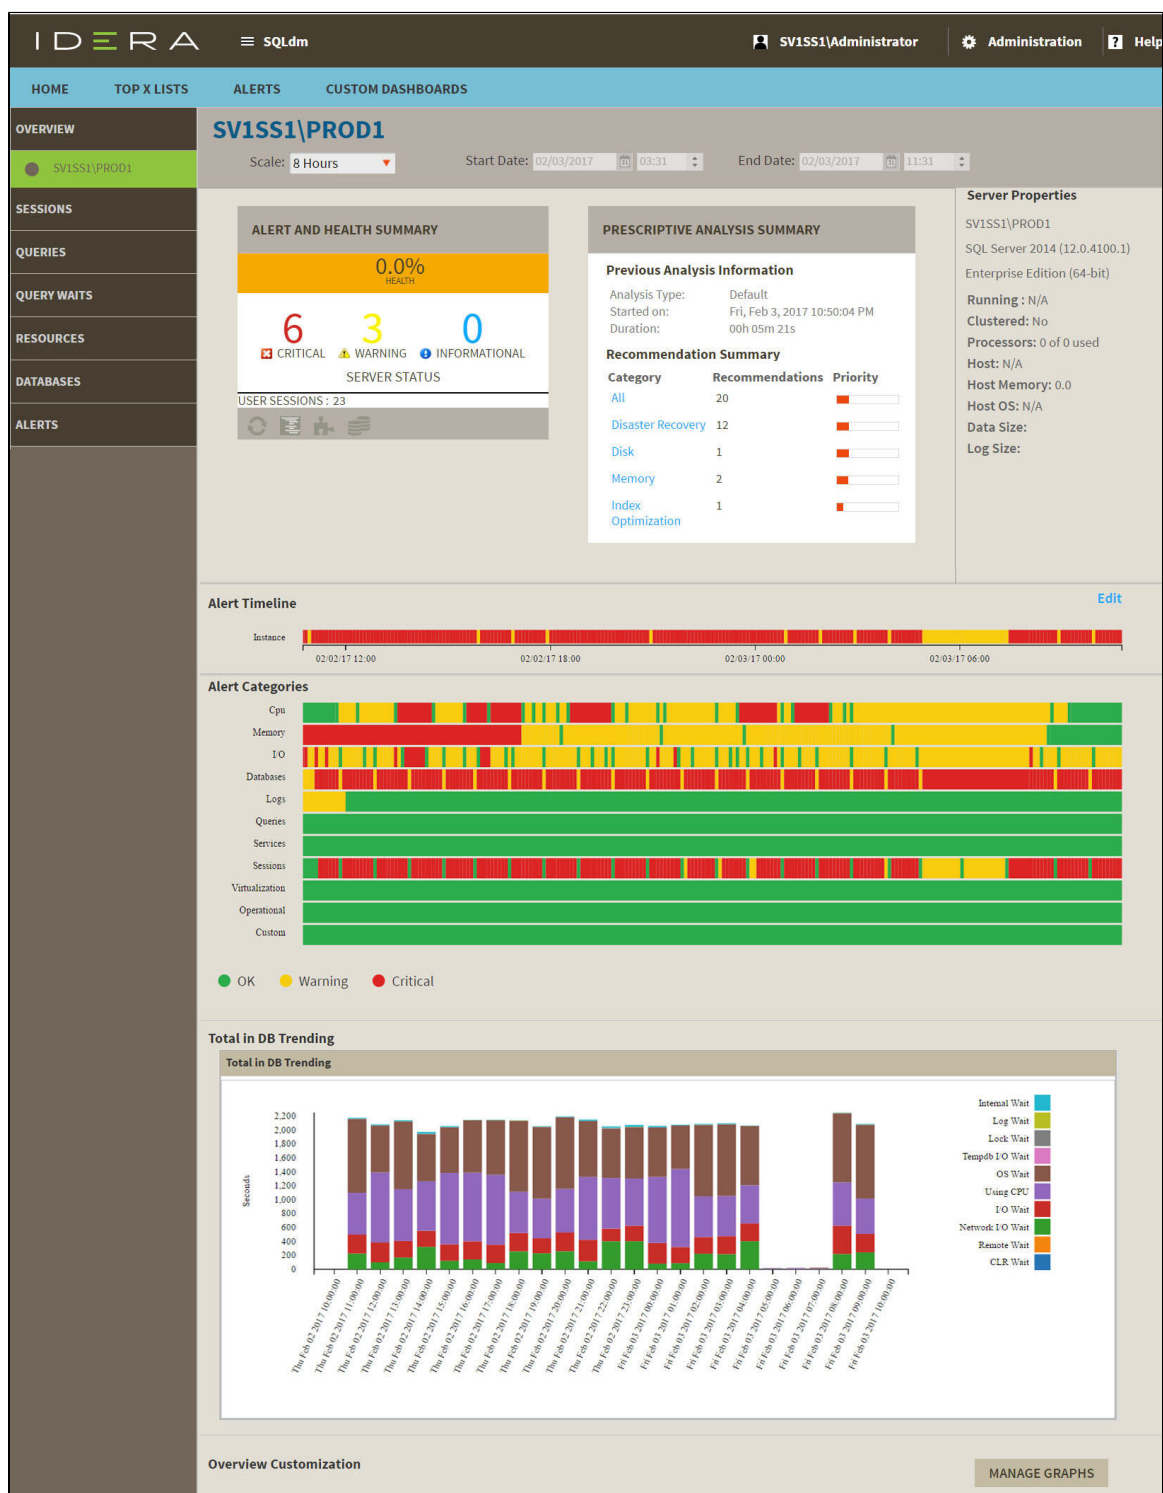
IDERA ≡ SQLdm SV1SS1\Administrator Administration Help

HOME TOP X LISTS ALERTS CUSTOM DASHBOARDS

OVERVIEW
SV1SS1\PROD1
SESSIONS
QUERIES
QUERY WAITS
RESOURCES
DATABASES
ALERTS

SV1SS1\PROD1
Scale: 8 Hours Start Date: 02/03/2017 03:31 End Date: 02/03/2017 11:31

ALERT AND HEALTH SUMMARY
0.0%
HEALTH
6 CRITICAL 3 WARNING 0 INFORMATIONAL
SERVER STATUS
USER SESSIONS : 23

PRESCRIPTIVE ANALYSIS SUMMARY
Previous Analysis Information
Analysis Type: Default
Started on: Fri, Feb 3, 2017 10:50:04 PM
Duration: 00h 05m 21s
Recommendation Summary

| Category | Recommendations | Priority |
|---|---|---|
| All | 20 | |
| Disaster Recovery | 12 | |
| Disk | 1 | |
| Memory | 2 | |
| Index Optimization | 1 | |

Server Properties
SV1SS1\PROD1
SQL Server 2014 (12.0.4100.1)
Enterprise Edition (64-bit)
Running : N/A
Clustered: No
Processors: 0 of 0 used
Host: N/A
Host Memory: 0.0
Host OS: N/A
Data Size:
Log Size:

Alert Timeline
Edit
Instance
02/02/17 12:00 02/02/17 18:00 02/03/17 00:00 02/03/17 06:00

Alert Categories
Cpu
Memory
I/O
Databases
Logs
Queries
Services
Sessions
Virtualization
Operational
Custom

OK Warning Critical

Total in DB Trending
Total in DB Trending
Seconds
2,200 2,000 1,800 1,600 1,400 1,200 1,000 800 600 400 200 0
Thu Feb 02 2017 10:00:00 Thu Feb 02 2017 11:00:00 Thu Feb 02 2017 12:00:00 Thu Feb 02 2017 13:00:00 Thu Feb 02 2017 14:00:00 Thu Feb 02 2017 15:00:00 Thu Feb 02 2017 16:00:00 Thu Feb 02 2017 17:00:00 Thu Feb 02 2017 18:00:00 Thu Feb 02 2017 19:00:00 Thu Feb 02 2017 20:00:00 Thu Feb 02 2017 21:00:00 Thu Feb 02 2017 22:00:00 Thu Feb 02 2017 23:00:00 Fri Feb 03 2017 00:00:00 Fri Feb 03 2017 01:00:00 Fri Feb 03 2017 02:00:00 Fri Feb 03 2017 03:00:00 Fri Feb 03 2017 04:00:00 Fri Feb 03 2017 05:00:00 Fri Feb 03 2017 06:00:00 Fri Feb 03 2017 07:00:00 Fri Feb 03 2017 08:00:00 Fri Feb 03 2017 09:00:00 Fri Feb 03 2017 10:00:00
Internal Wait
Log Wait
Lock Wait
Tempdb I/O Wait
OS Wait
Using CPU
I/O Wait
Network I/O Wait
Remote Wait
CLR Wait

Overview Customization
MANAGE GRAPHS